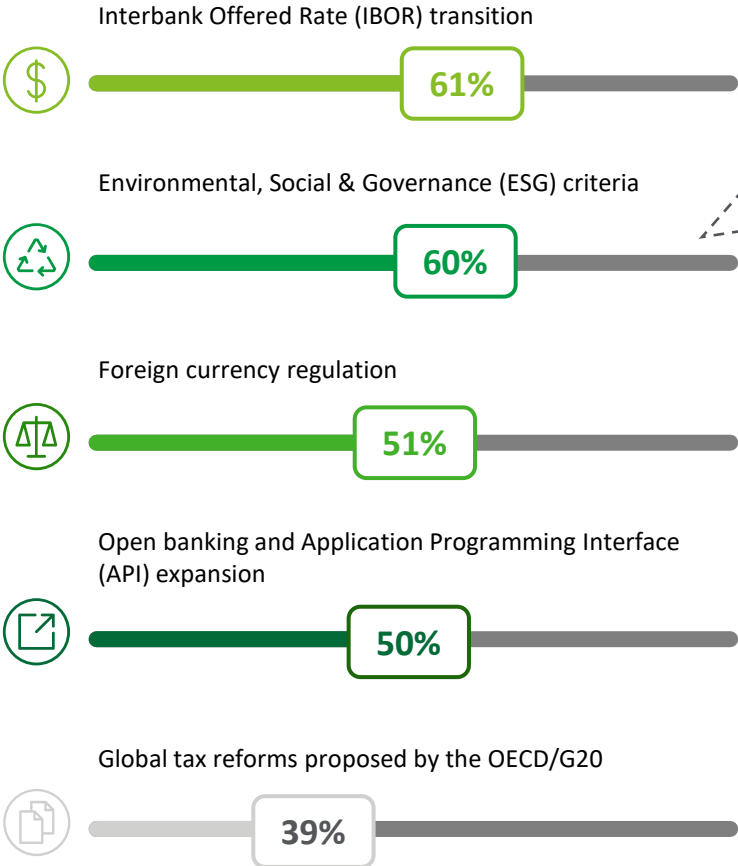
Interbank Offered Rate (IBOR) transition

61%

Environmental, Social & Governance (ESG) criteria

60%

Foreign currency regulation

51%

Open banking and Application Programming Interface (API) expansion

50%

Global tax reforms proposed by the OECD/G20

39%